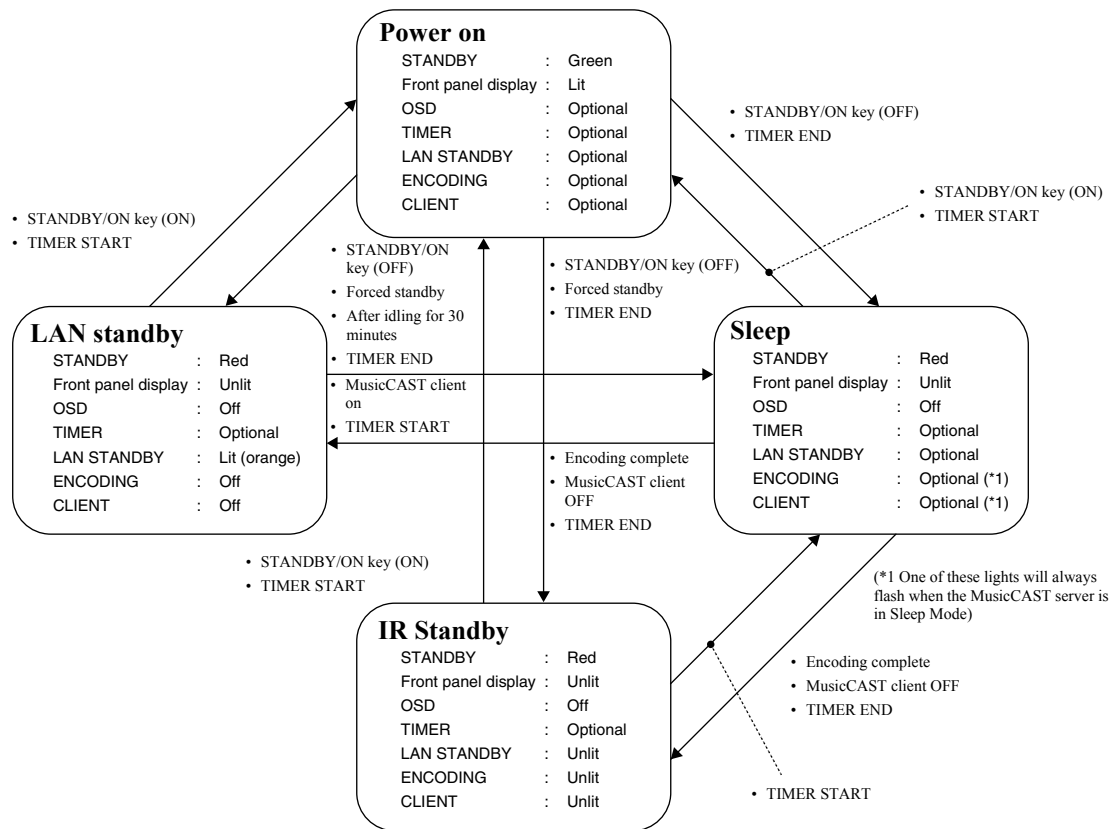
**Power on**

| | | |
|---|---|---|
| STANDBY | : | Green |
| Front panel display | : | Lit |
| OSD | : | Optional |
| TIMER | : | Optional |
| LAN STANDBY | : | Optional |
| ENCODING | : | Optional |
| CLIENT | : | Optional |

• STANDBY/ON key (OFF)
• TIMER END

• STANDBY/ON key (ON)
• TIMER START

• STANDBY/ON key (ON)
• TIMER START

• STANDBY/ON key (OFF)
• Forced standby
• After idling for 30 minutes
• TIMER END

• STANDBY/ON key (OFF)
• Forced standby
• TIMER END

**LAN standby**

| | | |
|---|---|---|
| STANDBY | : | Red |
| Front panel display | : | Unlit |
| OSD | : | Off |
| TIMER | : | Optional |
| LAN STANDBY | : | Lit (orange) |
| ENCODING | : | Off |
| CLIENT | : | Off |

• MusicCAST client on
• TIMER START

**Sleep**

| | | |
|---|---|---|
| STANDBY | : | Red |
| Front panel display | : | Unlit |
| OSD | : | Off |
| TIMER | : | Optional |
| LAN STANDBY | : | Optional |
| ENCODING | : | Optional (*1) |
| CLIENT | : | Optional (*1) |

• Encoding complete
• MusicCAST client OFF
• TIMER END

• STANDBY/ON key (ON)
• TIMER START

(*1 One of these lights will always flash when the MusicCAST server is in Sleep Mode)

**IR Standby**

| | | |
|---|---|---|
| STANDBY | : | Red |
| Front panel display | : | Unlit |
| OSD | : | Off |
| TIMER | : | Optional |
| LAN STANDBY | : | Unlit |
| ENCODING | : | Unlit |
| CLIENT | : | Unlit |

• Encoding complete
• MusicCAST client OFF
• TIMER END

• TIMER START